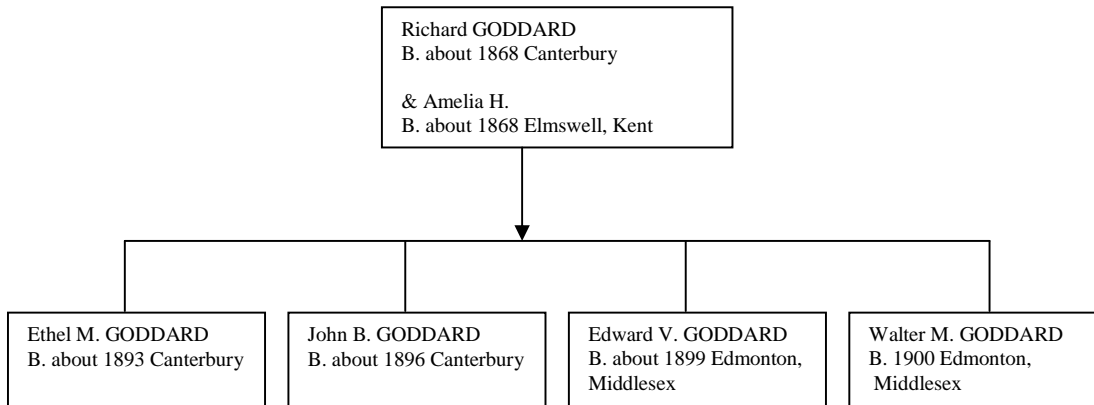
Richard GODDARD
B. about 1868 Canterbury

& Amelia H.
B. about 1868 Elmswell, Kent

Ethel M. GODDARD
B. about 1893 Canterbury

John B. GODDARD
B. about 1896 Canterbury

Edward V. GODDARD
B. about 1899 Edmonton, Middlesex

Walter M. GODDARD
B. 1900 Edmonton, Middlesex